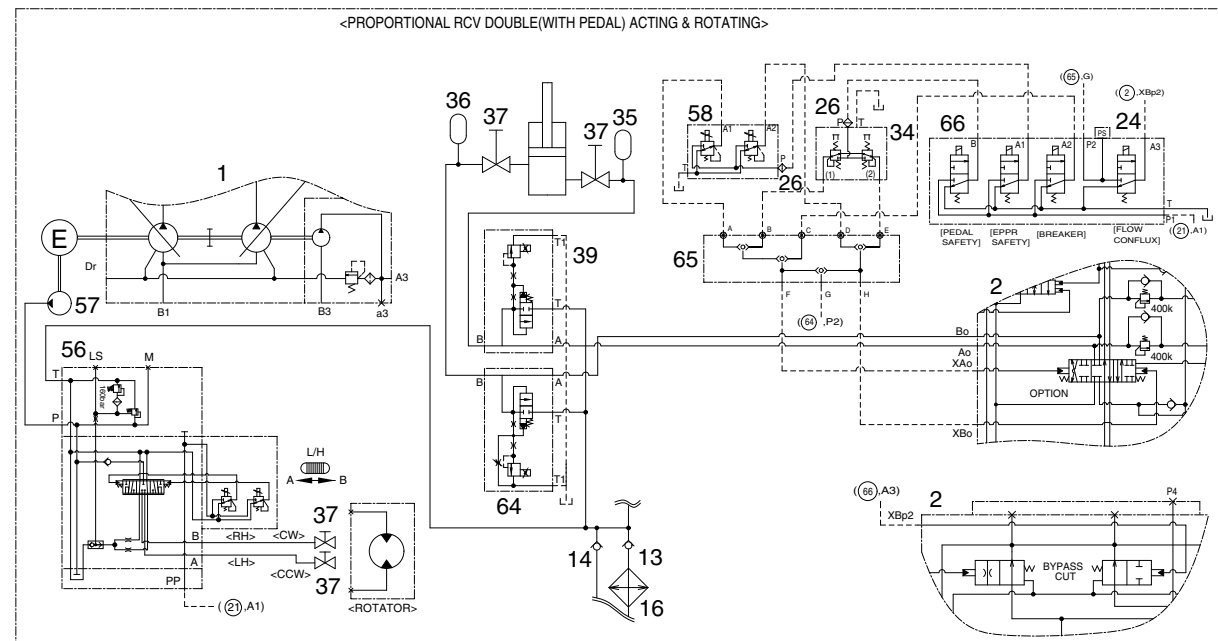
<PROPORTIONAL RCV DOUBLE(WITH PEDAL) ACTING & ROTATING>

1
E
Dr
57
B1
B3
A3
a3
36
37
37
35
39
T1
T
B
A
B
A
T
T1
64
58
A1
A2
T
P
26
26
P
T
(1)
(2)
34
((65),G)
((2),XBp2)
66
B
A1
A2
P2
PS
24
A3
T
P
[PEDAL SAFETY]
[EPPR SAFETY]
[BREAKER]
[FLOW CONFLUX]
((21),A1)
65
A
B
C
D
E
F
G
H
((64),P2)
2
400k
400k
Bo
Ao
XAo
OPTION
XBo
56
LS
M
T
P
150bar
L/H
A
B
<RH>
B
<CW>
37
<LH>
A
<CCW>
37
PP
<ROTATOR>
((21),A1)
14
13
16
((66),A3)
2
XBp2
P4
BYPASS CUT